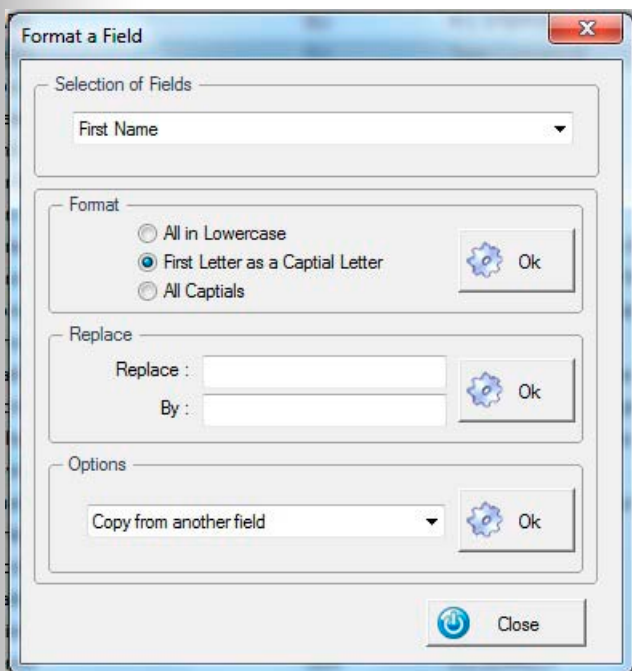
Format a Field

Selection of Fields

First Name

Format

All in Lowercase

First Letter as a Captial Letter

All Captials

Ok

Replace

Replace :

By :

Ok

Options

Copy from another field

Ok

Close